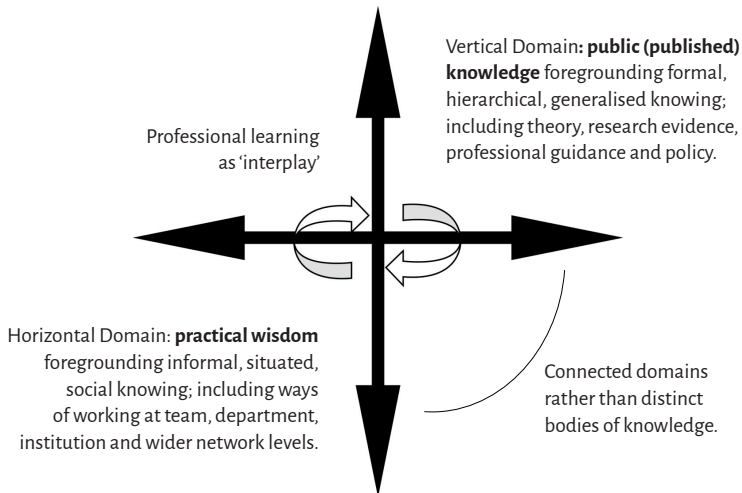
Vertical Domain: **public (published) knowledge** foregrounding formal, hierarchical, generalised knowing; including theory, research evidence, professional guidance and policy.

Professional learning as 'interplay'

Horizontal Domain: **practical wisdom** foregrounding informal, situated, social knowing; including ways of working at team, department, institution and wider network levels.

Connected domains rather than distinct bodies of knowledge.